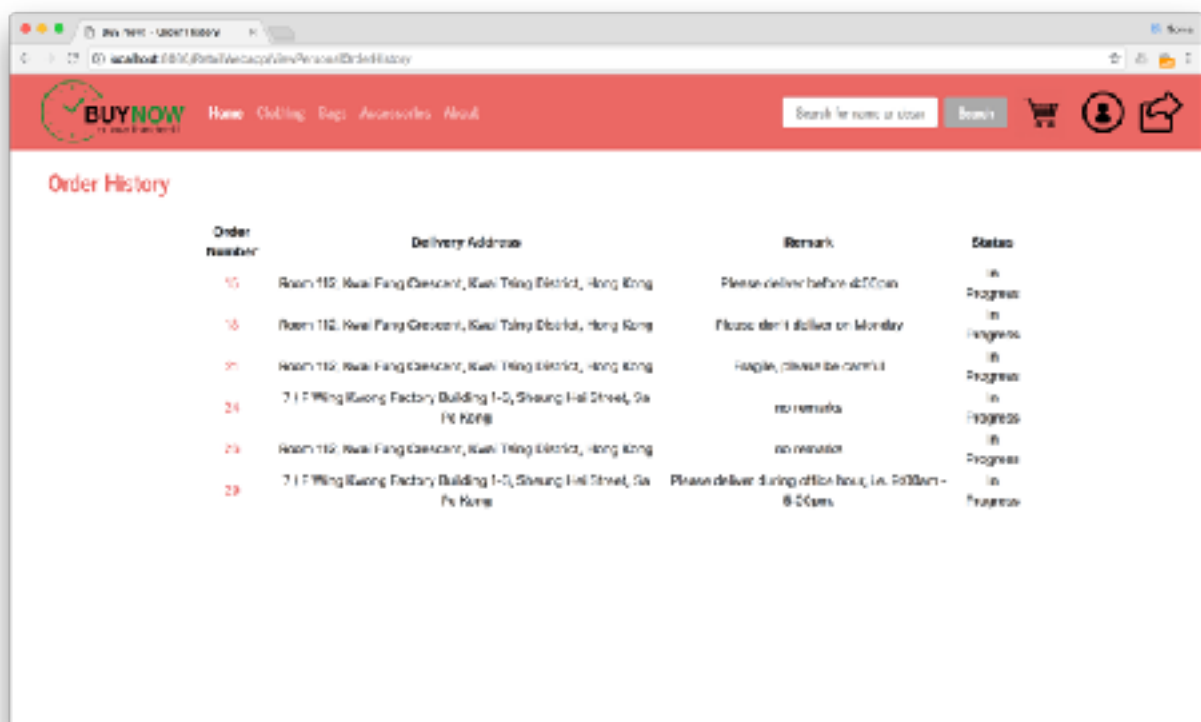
Buy Now - Order History

localhost:8080/RetailWebapp/ViewPersonalOrderHistory

BUYNOW

Home Clothing Bags Accessories About

Search for name or store

Search

Order History

| Order Number | Delivery Address | Remark | Status |
|---|---|---|---|
| 15 | Room 119, Kwai Fung Crescent, Kwai Tsing District, Hong Kong | Please deliver before 4:00pm | In Progress |
| 16 | Room 119, Kwai Fung Crescent, Kwai Tsing District, Hong Kong | Please don't deliver on Monday | In Progress |
| 21 | Room 119, Kwai Fung Crescent, Kwai Tsing District, Hong Kong | Fragile, please be careful | In Progress |
| 24 | 7/F Wing Kwong Factory Building 1-3, Sheung Hei Street, San Po Kong | no remarks | In Progress |
| 25 | Room 119, Kwai Fung Crescent, Kwai Tsing District, Hong Kong | no remarks | In Progress |
| 29 | 7/F Wing Kwong Factory Building 1-3, Sheung Hei Street, San Po Kong | Please deliver during office hour, i.e. 9:00am - 6:00pm | In Progress |